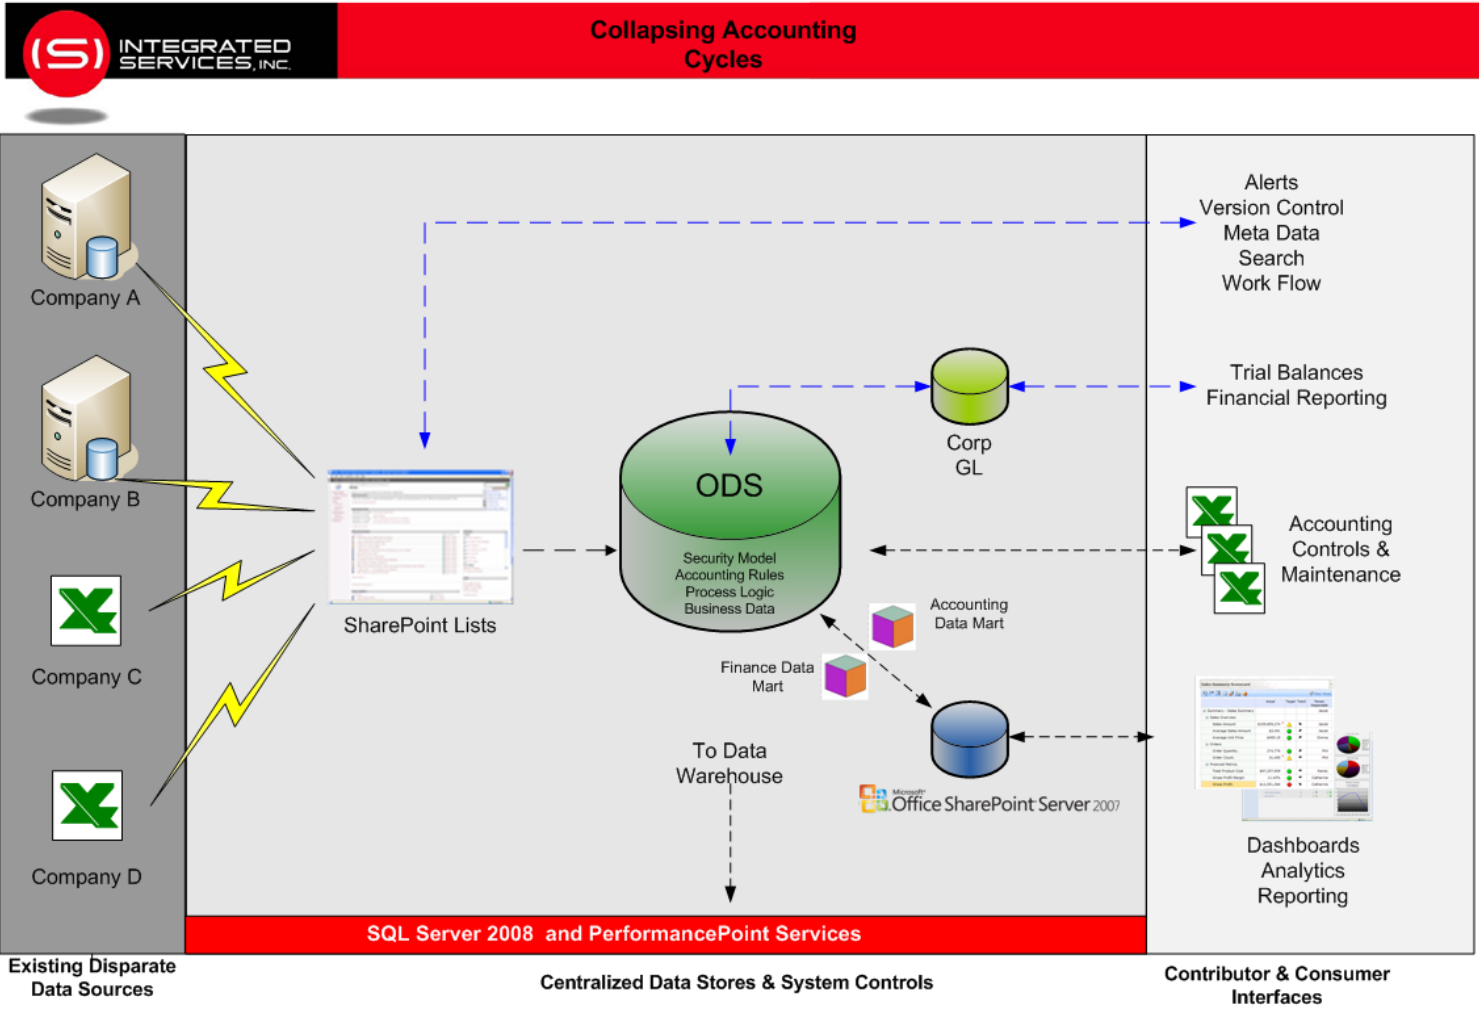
INTEGRATED SERVICES, INC.

Collapsing Accounting Cycles

Company A

Company B

Company C

Company D

Alerts
Version Control
Meta Data
Search
Work Flow

Trial Balances
Financial Reporting

Corp GL

ODS

Security Model
Accounting Rules
Process Logic
Business Data

SharePoint Lists

Accounting Controls & Maintenance

Accounting Data Mart

Finance Data Mart

To Data Warehouse

Microsoft Office SharePoint Server 2007

Dashboards
Analytics
Reporting

SQL Server 2008 and PerformancePoint Services

Existing Disparate Data Sources

Centralized Data Stores & System Controls

Contributor & Consumer Interfaces